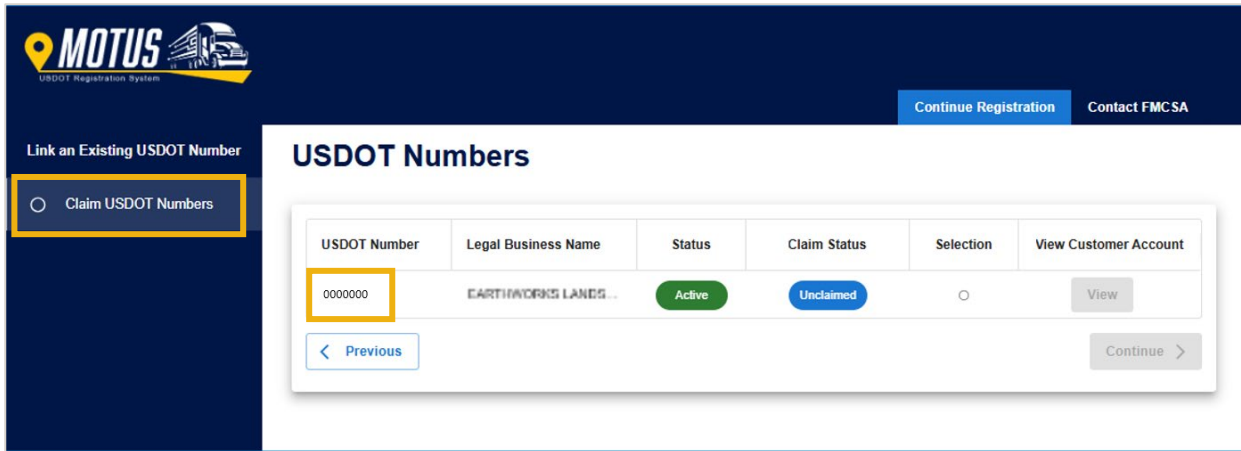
MOTUS
USDOT Registration System

Continue Registration
Contact FMCSA

Link an Existing USDOT Number
Claim USDOT Numbers

USDOT Numbers

| USDOT Number | Legal Business Name | Status | Claim Status | Selection | View Customer Account |
|---|---|---|---|---|---|
| 0000000 | EARTHWORKS LANDS... | Active | Unclaimed | | View |

Previous
Continue